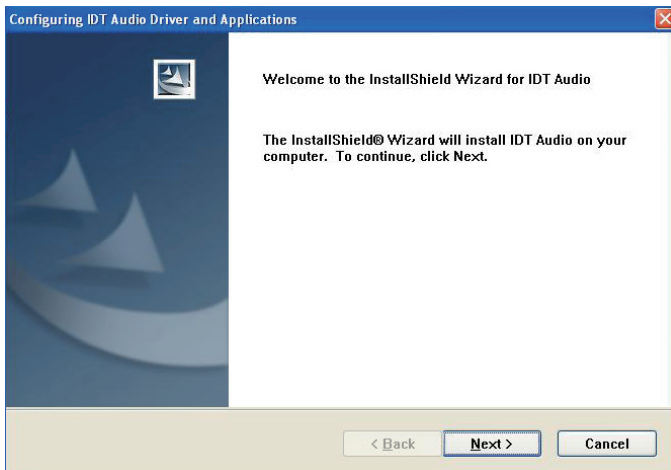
Configuring IDT Audio Driver and Applications

Welcome to the InstallShield Wizard for IDT Audio

The InstallShield® Wizard will install IDT Audio on your computer. To continue, click Next.

< Back

Next >

Cancel